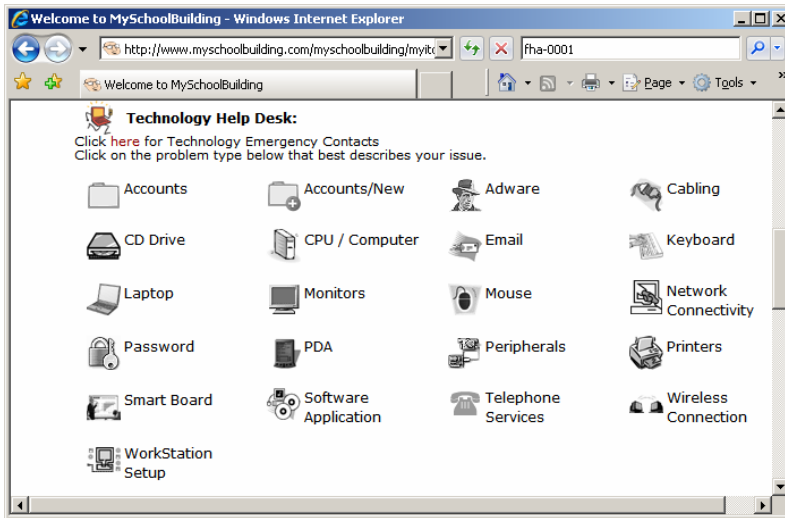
Welcome to MySchoolBuilding - Windows Internet Explorer

http://www.myschoolbuilding.com/myschoolbuilding/myit

fha-0001

Welcome to MySchoolBuilding

Page

Tools

Technology Help Desk:

Click here for Technology Emergency Contacts
Click on the problem type below that best describes your issue.

| | | | |
|---|---|---|---|
| Accounts | Accounts/New | Adware | Cabling |
| CD Drive | CPU / Computer | Email | Keyboard |
| Laptop | Monitors | Mouse | Network Connectivity |
| Password | PDA | Peripherals | Printers |
| Smart Board | Software Application | Telephone Services | Wireless Connection |
| WorkStation Setup | | | |